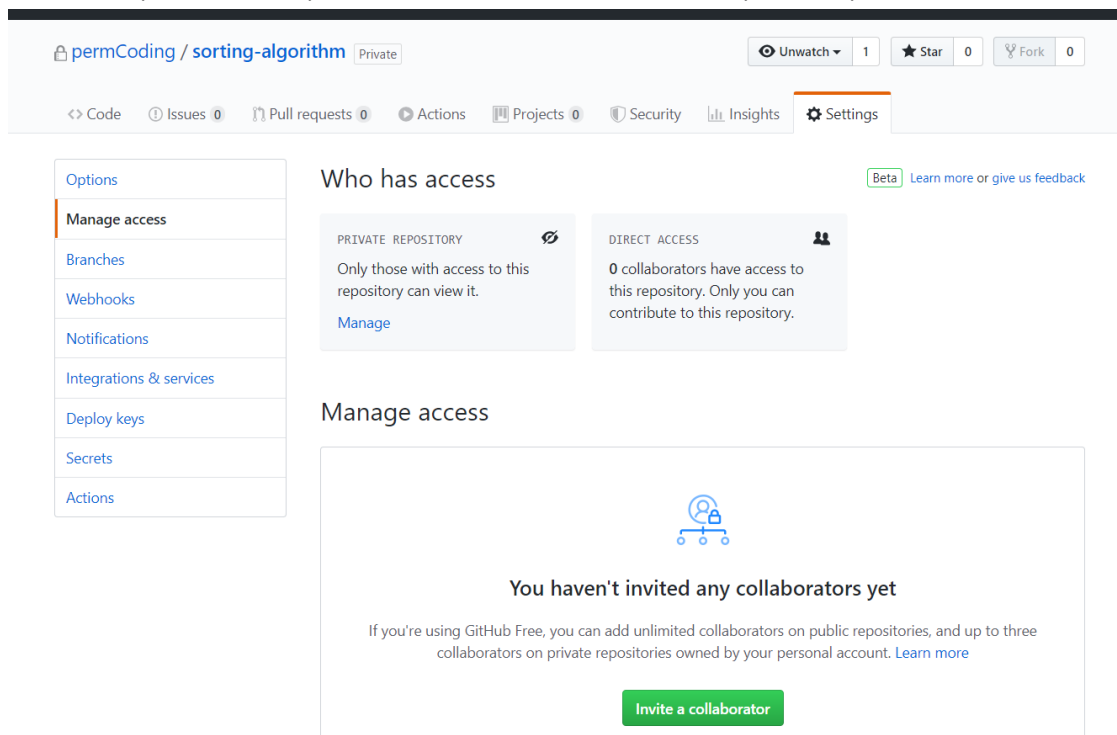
permCoding / sorting-algorithm Private

Unwatch 1 Star 0 Fork 0

Code Issues 0 Pull requests 0 Actions Projects 0 Security Insights Settings

Options
Manage access
Branches
Webhooks
Notifications
Integrations & services
Deploy keys
Secrets
Actions

Who has access

Beta Learn more or give us feedback

PRIVATE REPOSITORY
Only those with access to this repository can view it.
Manage

DIRECT ACCESS
0 collaborators have access to this repository. Only you can contribute to this repository.

Manage access

You haven't invited any collaborators yet

If you're using GitHub Free, you can add unlimited collaborators on public repositories, and up to three collaborators on private repositories owned by your personal account. Learn more

Invite a collaborator